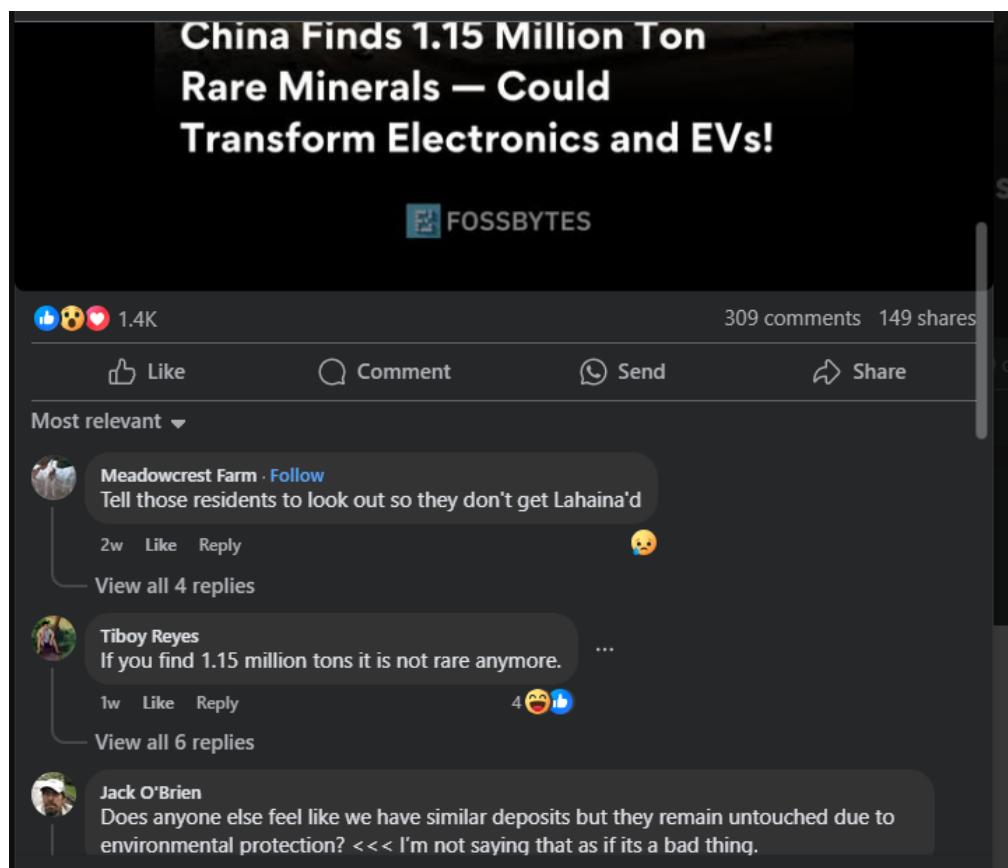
China Finds 1.15 Million Ton Rare Minerals — Could Transform Electronics and EVs!

FOSSBYTES

1.4K

309 comments 149 shares

Like

Comment

Send

Share

Most relevant

Meadowcrest Farm · Follow
Tell those residents to look out so they don't get Lahaina'd

2w Like Reply

View all 4 replies

Tiboy Reyes
If you find 1.15 million tons it is not rare anymore.

1w Like Reply 4

View all 6 replies

Jack O'Brien
Does anyone else feel like we have similar deposits but they remain untouched due to environmental protection? <<< I'm not saying that as if its a bad thing.